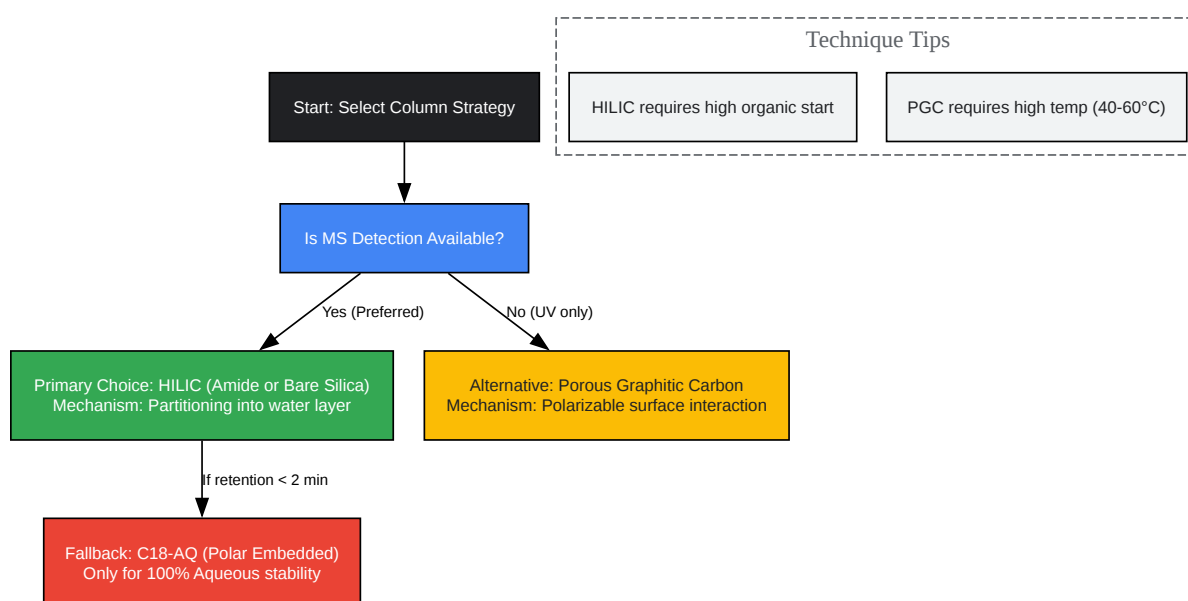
Technique Tips

HILIC requires high organic start

PGC requires high temp (40-60°C)

Start: Select Column Strategy

Is MS Detection Available?

Yes (Preferred)

No (UV only)

Primary Choice: HILIC (Amide or Bare Silica)
Mechanism: Partitioning into water layer

Alternative: Porous Graphitic Carbon
Mechanism: Polarizable surface interaction

If retention < 2 min

Fallback: C18-AQ (Polar Embedded)
Only for 100% Aqueous stability